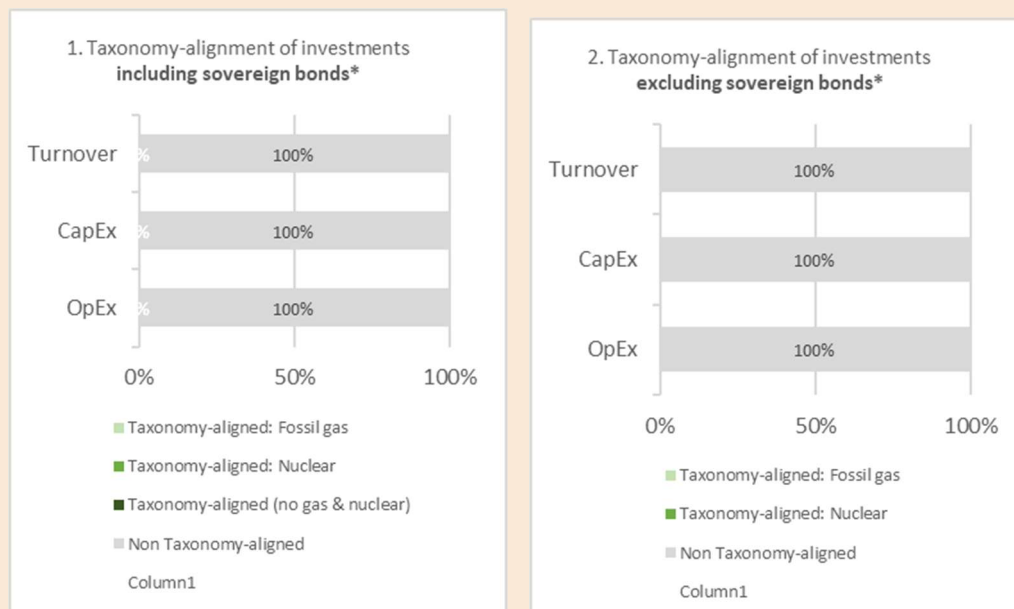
1. Taxonomy-alignment of investments
**including sovereign bonds***

Turnover %  100%
CapEx %  100%
OpEx %  100%

0%  50%  100%

Taxonomy-aligned: Fossil gas
Taxonomy-aligned: Nuclear
Taxonomy-aligned (no gas & nuclear)
Non Taxonomy-aligned
Column1

2. Taxonomy-alignment of investments
**excluding sovereign bonds***

Turnover  100%
CapEx  100%
OpEx  100%

0%  50%  100%

Taxonomy-aligned: Fossil gas
Taxonomy-aligned: Nuclear
Non Taxonomy-aligned
Column1